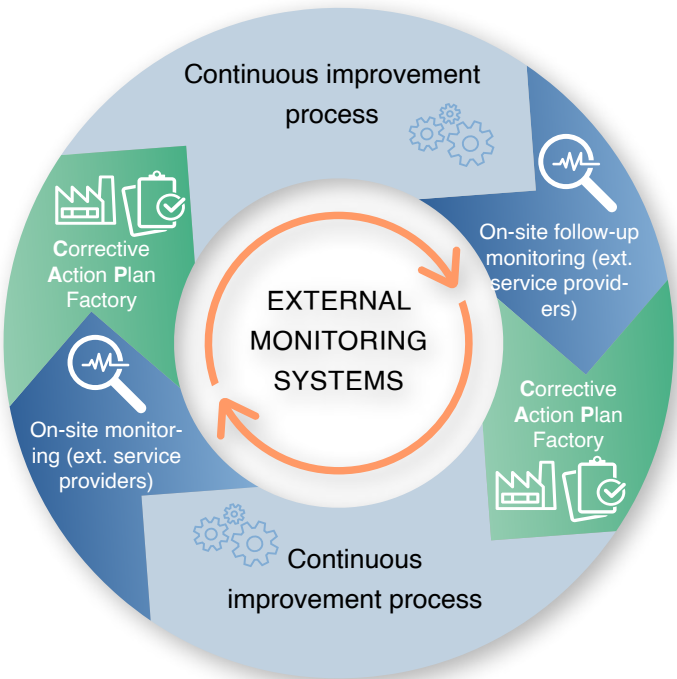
Continuous improvement process

On-site follow-up monitoring (ext. service providers)

Corrective Action Plan Factory

Continuous improvement process

On-site monitoring (ext. service providers)

Corrective Action Plan Factory

EXTERNAL MONITORING SYSTEMS